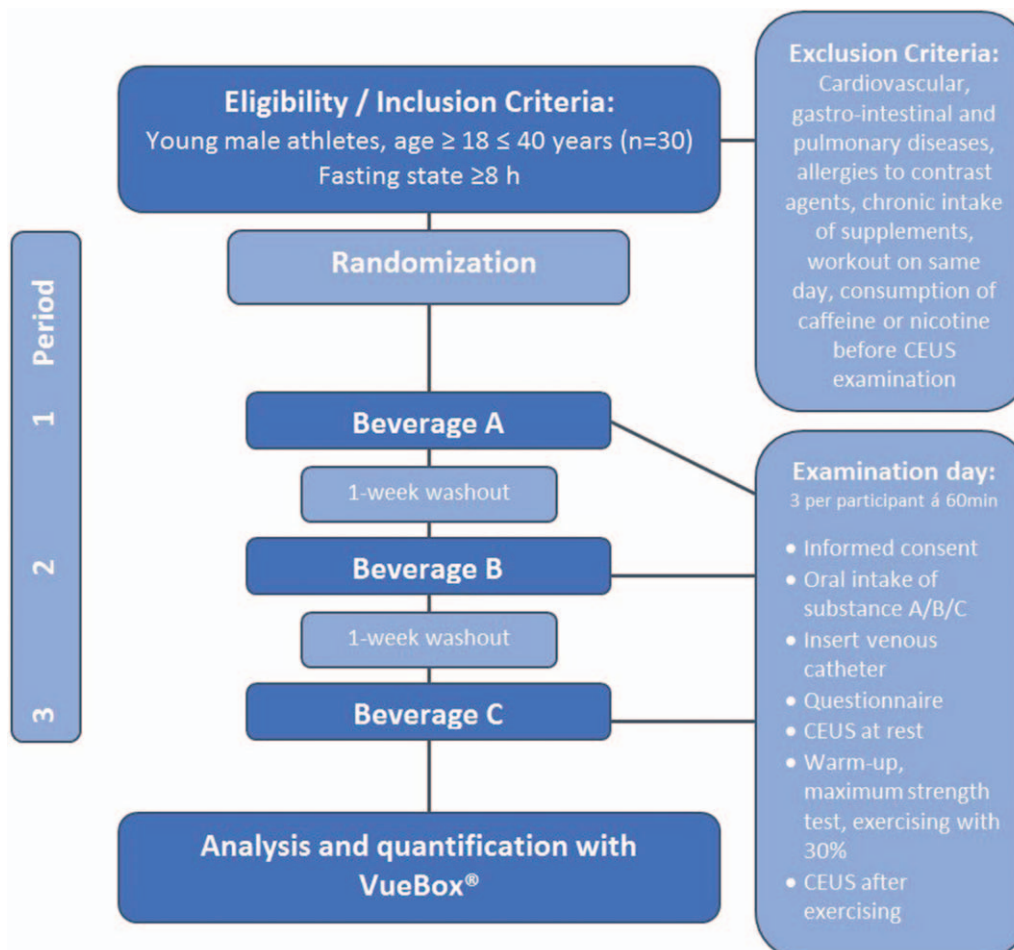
Eligibility / Inclusion Criteria:
Young male athletes, age ≥ 18 ≤ 40 years (n=30)
Fasting state ≥8 h

Exclusion Criteria:
Cardiovascular, gastro-intestinal and pulmonary diseases, allergies to contrast agents, chronic intake of supplements, workout on same day, consumption of caffeine or nicotine before CEUS examination

Randomization

Period

1

Beverage A

1-week washout

2

Beverage B

1-week washout

3

Beverage C

Examination day:
3 per participant á 60min

• Informed consent
• Oral intake of substance A/B/C
• Insert venous catheter
• Questionnaire
• CEUS at rest
• Warm-up, maximum strength test, exercising with 30%
• CEUS after exercising

Analysis and quantification with VueBox®